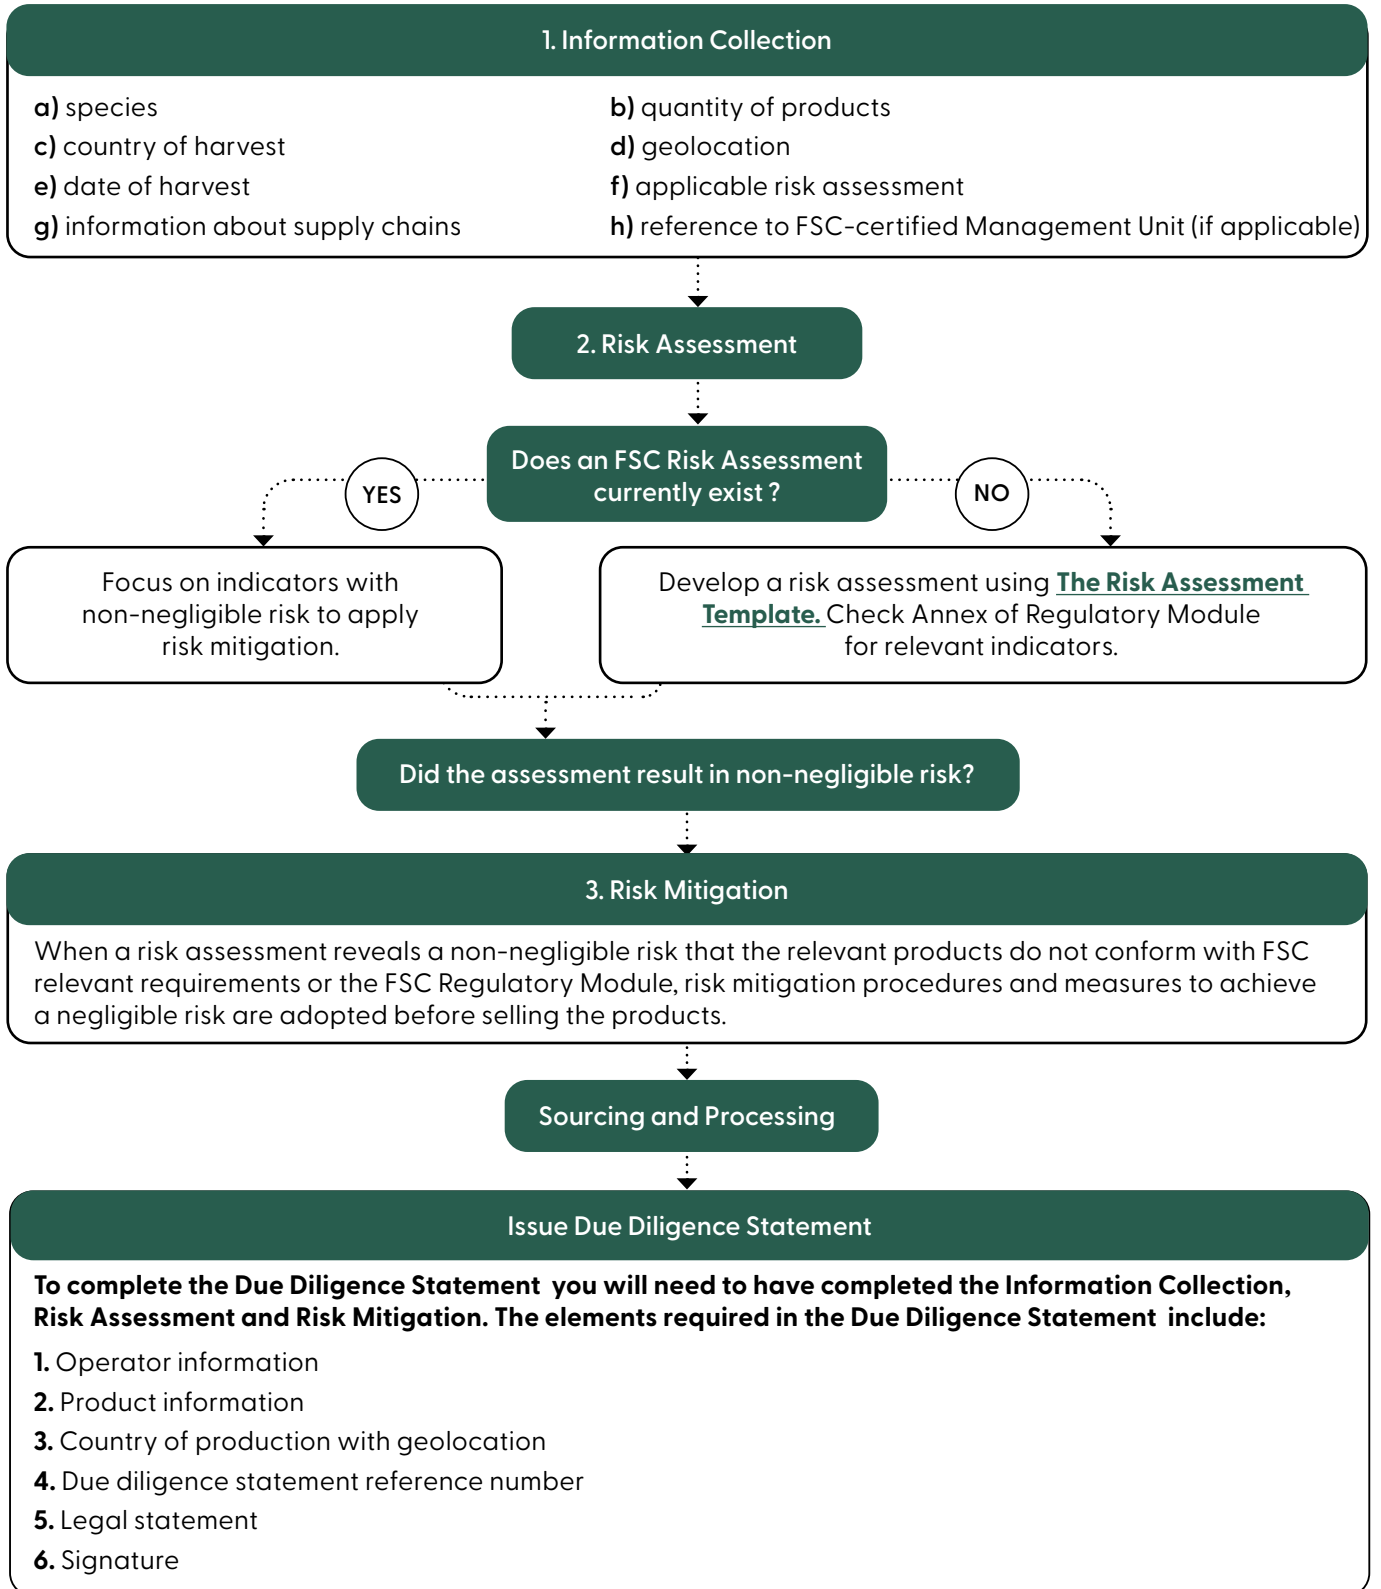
1. Information Collection

a) species
b) quantity of products
c) country of harvest
d) geolocation
e) date of harvest
f) applicable risk assessment
g) information about supply chains
h) reference to FSC-certified Management Unit (if applicable)

2. Risk Assessment

Does an FSC Risk Assessment currently exist ?

YES

NO

Focus on indicators with non-negligible risk to apply risk mitigation.

Develop a risk assessment using The Risk Assessment Template. Check Annex of Regulatory Module for relevant indicators.

Did the assessment result in non-negligible risk?

3. Risk Mitigation

When a risk assessment reveals a non-negligible risk that the relevant products do not conform with FSC relevant requirements or the FSC Regulatory Module, risk mitigation procedures and measures to achieve a negligible risk are adopted before selling the products.

Sourcing and Processing

Issue Due Diligence Statement

To complete the Due Diligence Statement you will need to have completed the Information Collection, Risk Assessment and Risk Mitigation. The elements required in the Due Diligence Statement include:

1. Operator information
2. Product information
3. Country of production with geolocation
4. Due diligence statement reference number
5. Legal statement
6. Signature